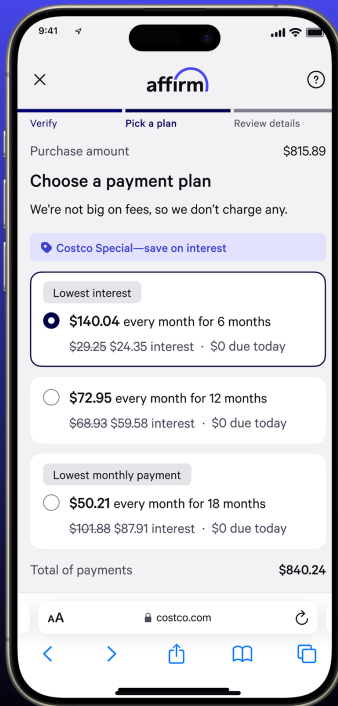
9:41

affirm

Verify
Pick a plan
Review details

Purchase amount $815.89

Choose a payment plan

We're not big on fees, so we don't charge any.

Costco Special—save on interest

Lowest interest
$140.04 every month for 6 months
~~$29.25~~ $24.35 interest · $0 due today

$72.95 every month for 12 months
~~$68.93~~ $59.58 interest · $0 due today

Lowest monthly payment
$50.21 every month for 18 months
~~$101.88~~ $87.91 interest · $0 due today

Total of payments $840.24

AA costco.com